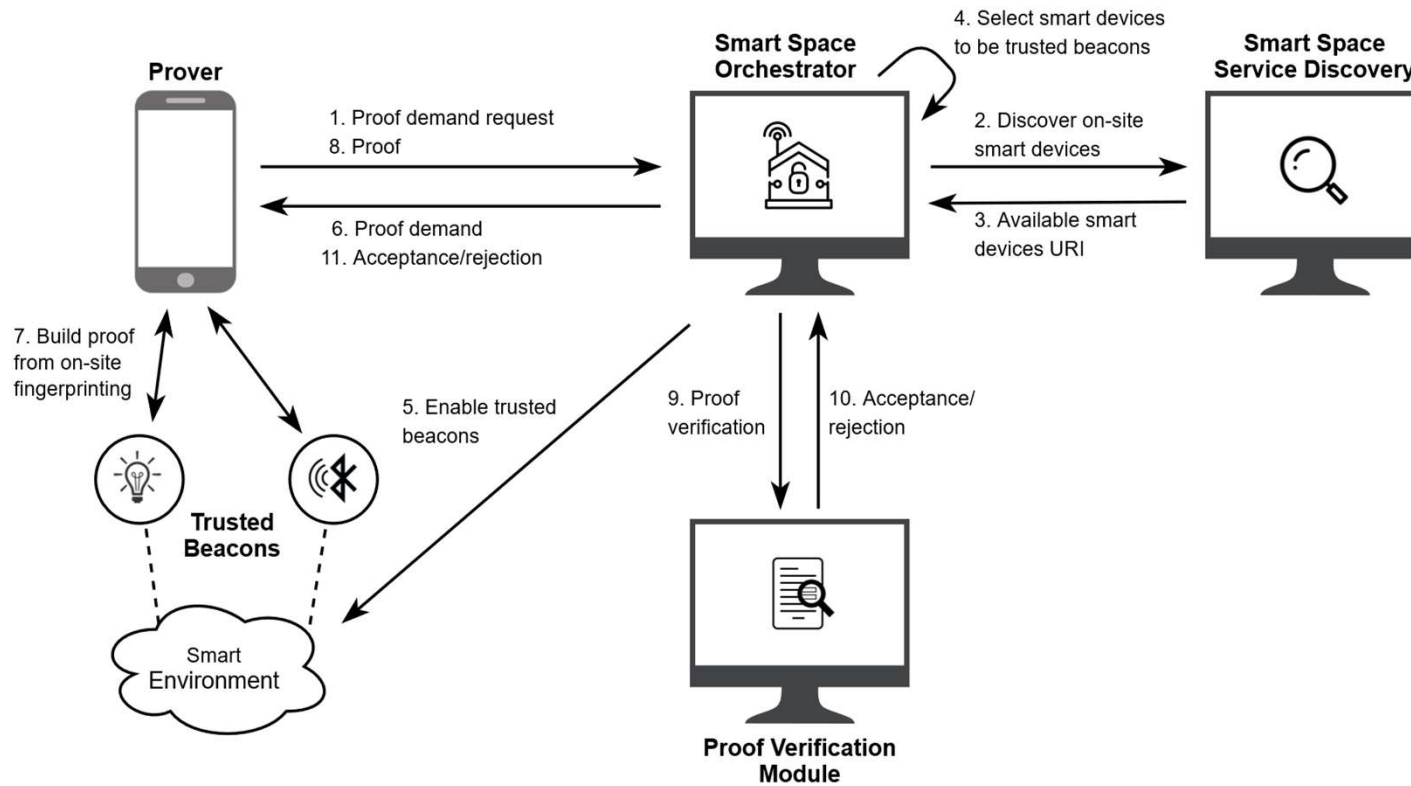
4. Select smart devices to be trusted beacons

Smart Space Orchestrator

Smart Space Service Discovery

Prover

1. Proof demand request
8. Proof

6. Proof demand
11. Acceptance/rejection

2. Discover on-site smart devices

3. Available smart devices URI

7. Build proof from on-site fingerprinting

5. Enable trusted beacons

9. Proof verification

10. Acceptance/ rejection

Trusted Beacons

Smart Environment

Proof Verification Module